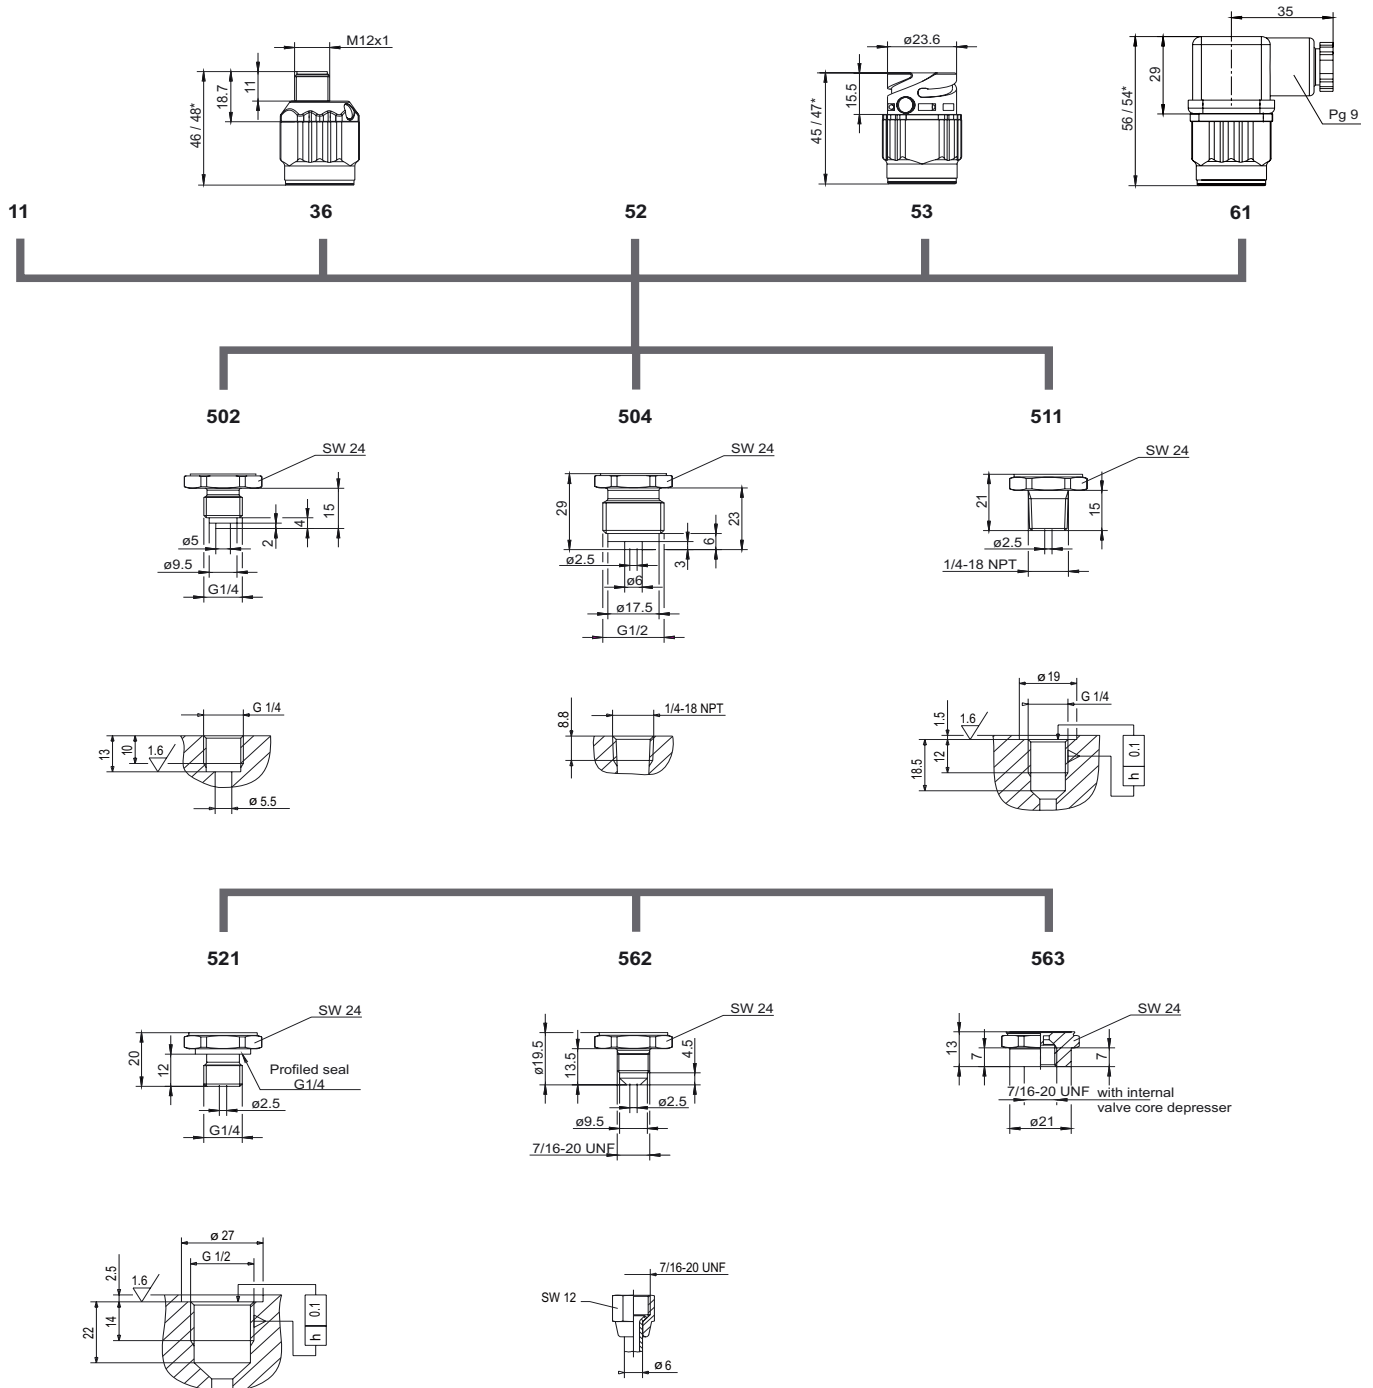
M12x1
18.7
11
46 / 48*

ø23.6
15.5
45 / 47*

35
29
56 / 54*
Pg 9

11
36
52
53
61

502
504
511

SW 24
15
4
2
ø5
ø9.5
G1/4

SW 24
29
23
6
3
ø2.5
ø6
ø17.5
G1/2

SW 24
21
15
ø2.5
1/4-18 NPT

G 1/4
13
10
1.6
ø 5.5

8.8
1/4-18 NPT

ø 19
G 1/4
1.5
1.6
12
18.5
0.1
h

521
562
563

SW 24
20
12
Profiled seal
G1/4
ø2.5
G1/4

SW 24
ø19.5
13.5
4.5
ø2.5
ø9.5
7/16-20 UNF

SW 24
13
7
7
7/16-20 UNF with internal valve core depresser
ø21

ø 27
G 1/2
2.5
1.6
22
14
0.1
h

7/16-20 UNF
SW 12
ø 6